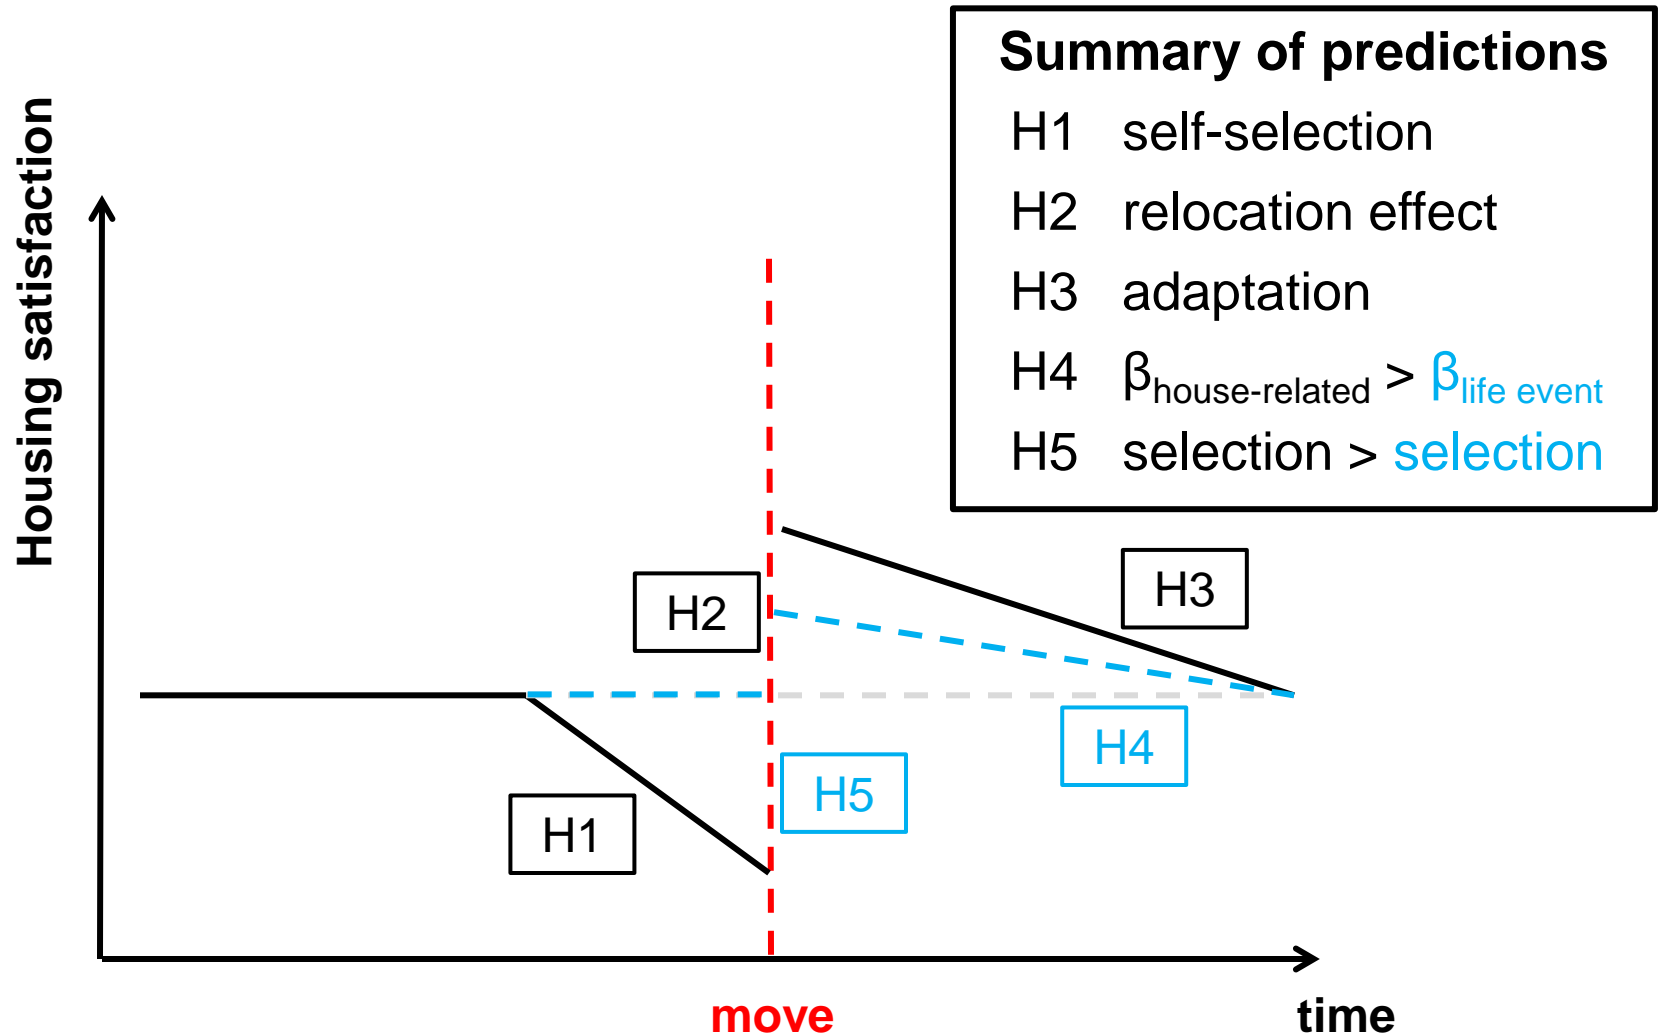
Summary of predictions

H1 self-selection

H2 relocation effect

H3 adaptation

H4 $\beta_{\text{house-related}} > \beta_{\text{life event}}$

H5 selection > selection

Housing satisfaction

H2

H3

H4

H5

H1

move

time